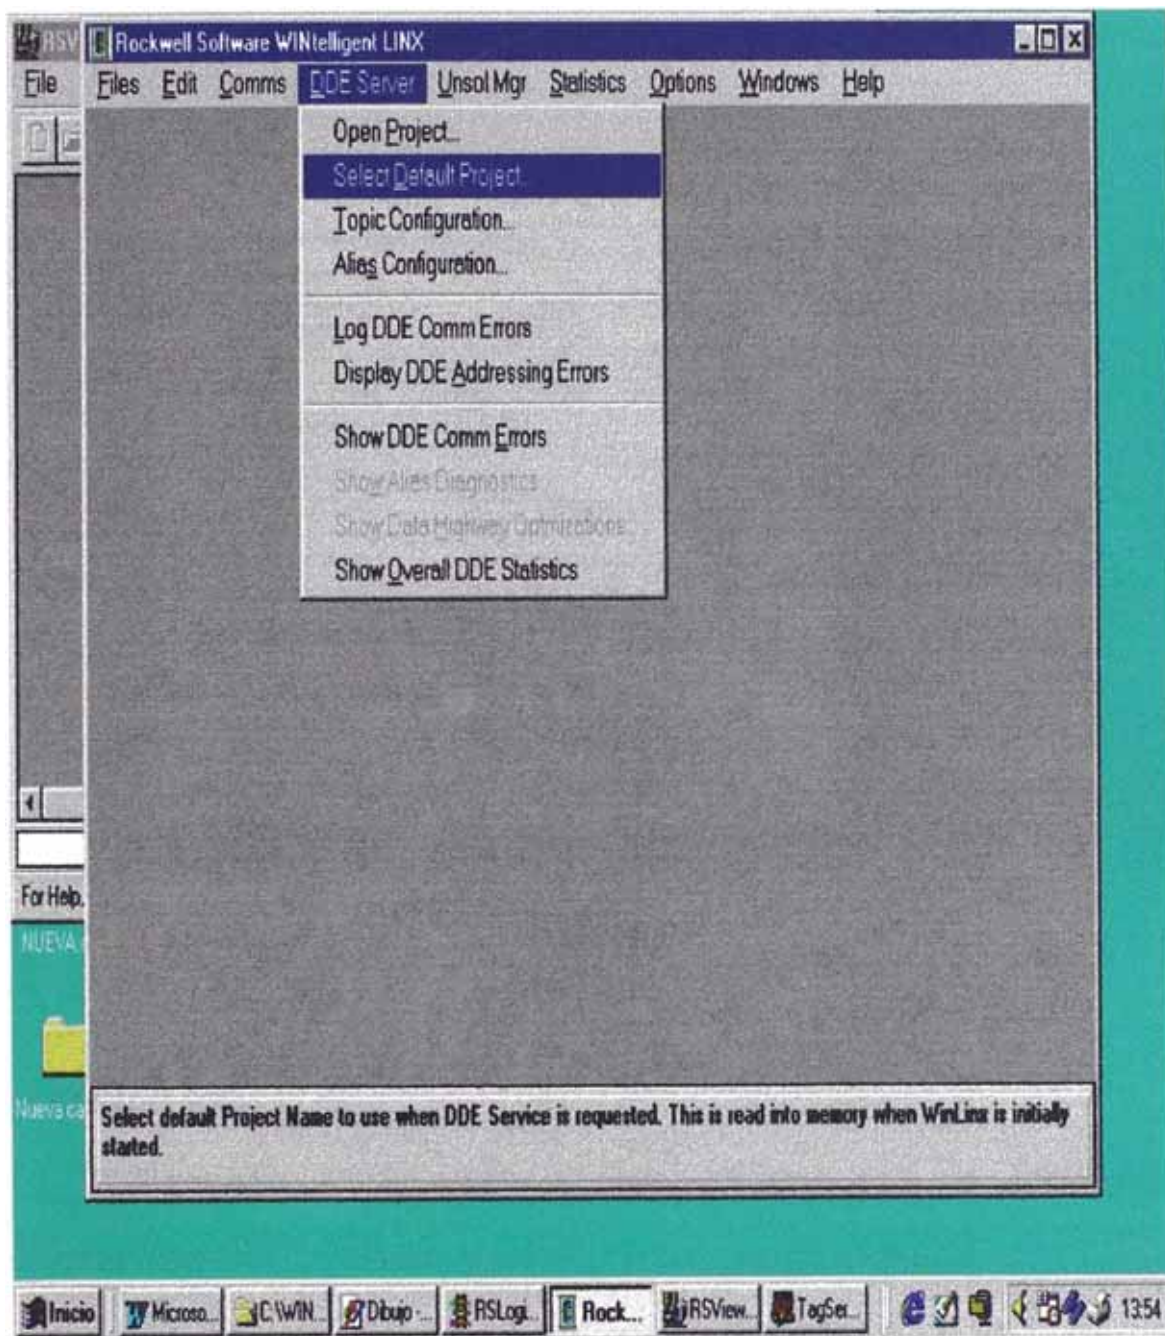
RSV

Rockwell Software WINtelligent LINX

File

Files Edit Comms DDE Server Unsol Mgr Statistics Options Windows Help

Open Project...
Select Default Project...
Topic Configuration...
Alias Configuration...
Log DDE Comm Errors
Display DDE Addressing Errors
Show DDE Comm Errors
Show Alias Diagnostics
Show Data Highway Optimizations
Show Overall DDE Statistics

For Help,

NUEVA

Nueva ca

Select default Project Name to use when DDE Service is requested. This is read into memory when WinLinx is initially started.

Inicio | Microso... | C:\WIN... | Dibujo - ... | RSLogi... | Rock... | RSView... | TagSer... | 13:54